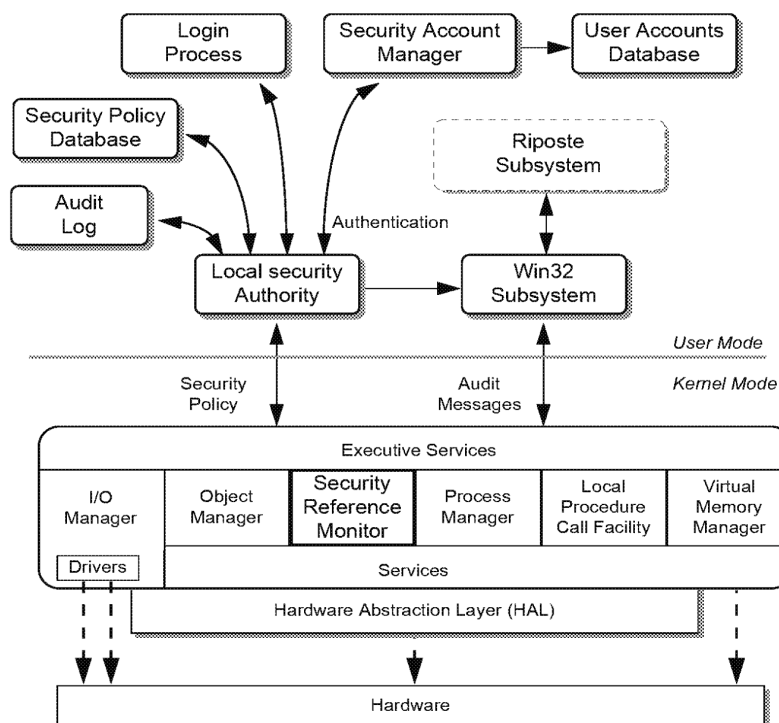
Login Process

Security Account Manager

User Accounts Database

Security Policy Database

Riposte Subsystem

Audit Log

Authentication

Local security Authority

Win32 Subsystem

User Mode

Kernel Mode

Security Policy

Audit Messages

Executive Services

I/O Manager

Object Manager

Security Reference Monitor

Process Manager

Local Procedure Call Facility

Virtual Memory Manager

Drivers

Services

Hardware Abstraction Layer (HAL)

Hardware